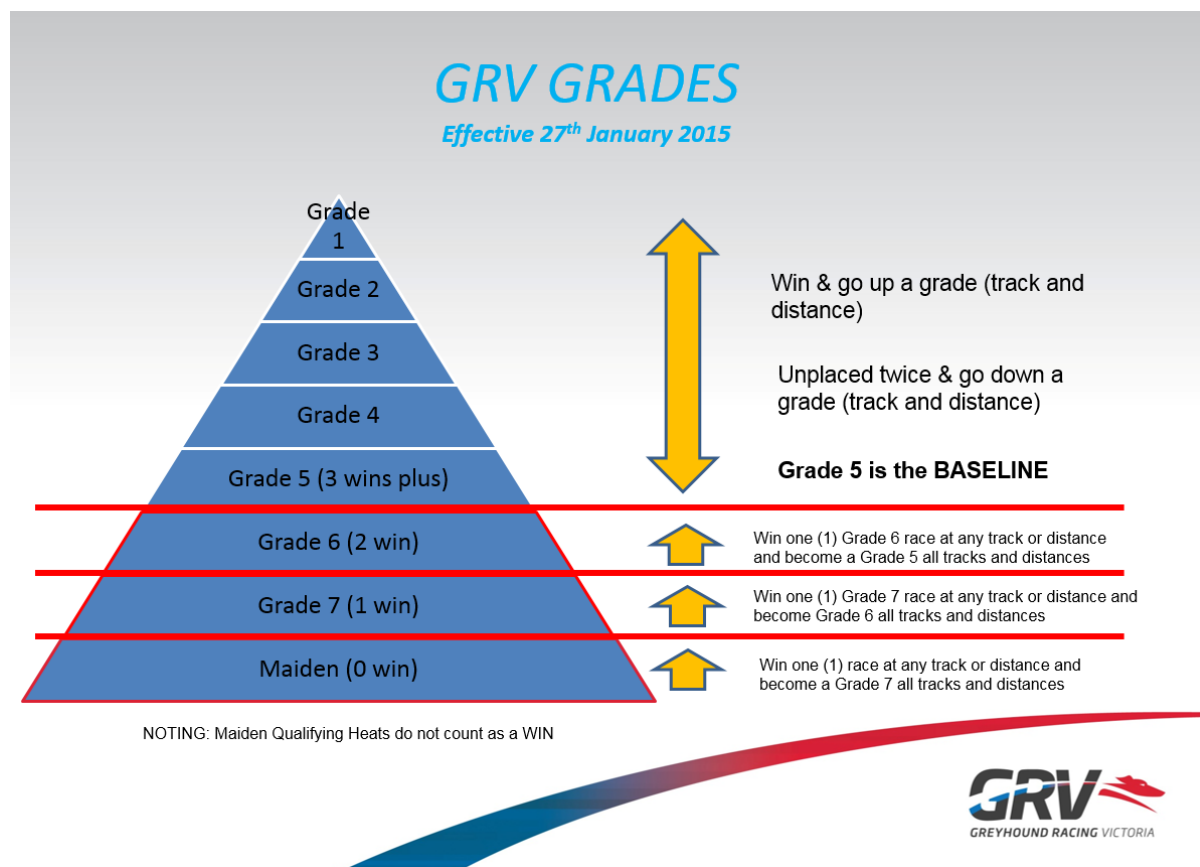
GRV GRADES

Effective 27$^{th}$ January 2015

Grade 1

Grade 2

Grade 3

Grade 4

Grade 5 (3 wins plus)

Grade 6 (2 win)

Grade 7 (1 win)

Maiden (0 win)

Win & go up a grade (track and distance)

Unplaced twice & go down a grade (track and distance)

Grade 5 is the BASELINE

Win one (1) Grade 6 race at any track or distance and become a Grade 5 all tracks and distances

Win one (1) Grade 7 race at any track or distance and become Grade 6 all tracks and distances

Win one (1) race at any track or distance and become a Grade 7 all tracks and distances

NOTING: Maiden Qualifying Heats do not count as a WIN

GRV
GREYHOUND RACING VICTORIA